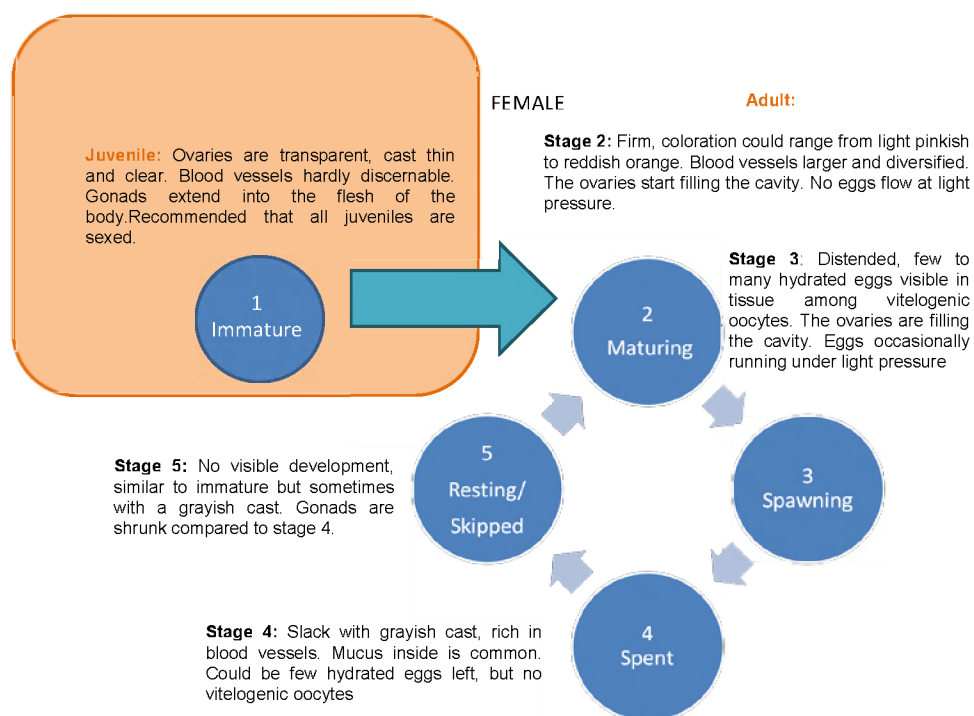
FEMALE

Adult:

Juvenile: Ovaries are transparent, cast thin and clear. Blood vessels hardly discernable. Gonads extend into the flesh of the body.Recommended that all juveniles are sexed.

1
Immature

Stage 2: Firm, coloration could range from light pinkish to reddish orange. Blood vessels larger and diversified. The ovaries start filling the cavity. No eggs flow at light pressure.

Stage 3: Distended, few to many hydrated eggs visible in tissue among vitelogenic oocytes. The ovaries are filling the cavity. Eggs occasionally running under light pressure

2
Maturing

3
Spawning

4
Spent

5
Resting/
Skipped

Stage 5: No visible development, similar to immature but sometimes with a grayish cast. Gonads are shrunk compared to stage 4.

Stage 4: Slack with grayish cast, rich in blood vessels. Mucus inside is common. Could be few hydrated eggs left, but no vitelogenic oocytes